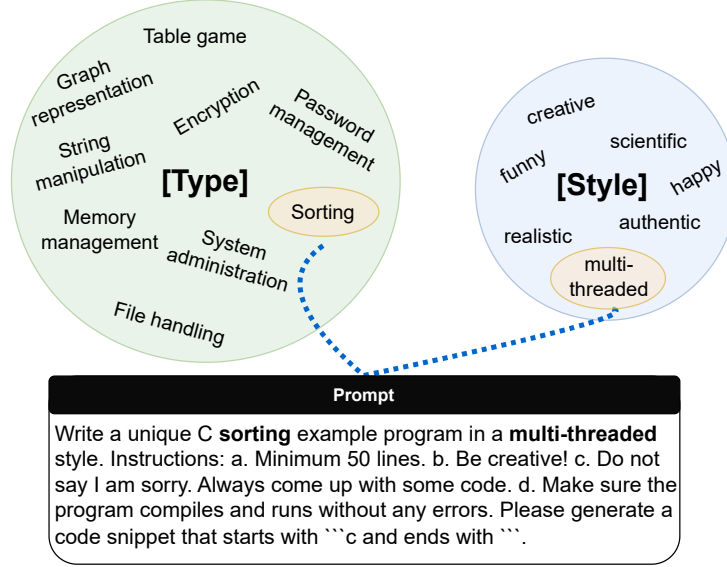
Table game

Graph representation

Encryption

Password management

String manipulation

[Type]

Sorting

Memory management

System administration

File handling

creative

scientific

funny

[Style]

happy

authentic

realistic

multi-threaded

Prompt

Write a unique C **sorting** example program in a **multi-threaded** style. Instructions: a. Minimum 50 lines. b. Be creative! c. Do not say I am sorry. Always come up with some code. d. Make sure the program compiles and runs without any errors. Please generate a code snippet that starts with ```c and ends with ```.